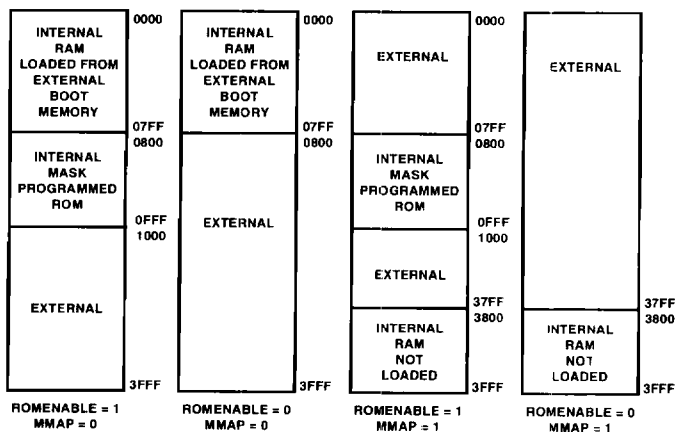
INTERNAL RAM LOADED FROM EXTERNAL BOOT MEMORY
0000
07FF
0800
INTERNAL MASK PROGRAMMED ROM
0FFF
1000
EXTERNAL
3FFF
ROMENABLE = 1
MMAP = 0

INTERNAL RAM LOADED FROM EXTERNAL BOOT MEMORY
0000
07FF
0800
EXTERNAL
3FFF
ROMENABLE = 0
MMAP = 0

EXTERNAL
0000
07FF
0800
INTERNAL MASK PROGRAMMED ROM
0FFF
1000
EXTERNAL
37FF
3800
INTERNAL RAM NOT LOADED
3FFF
ROMENABLE = 1
MMAP = 1

EXTERNAL
37FF
3800
INTERNAL RAM NOT LOADED
3FFF
ROMENABLE = 0
MMAP = 1